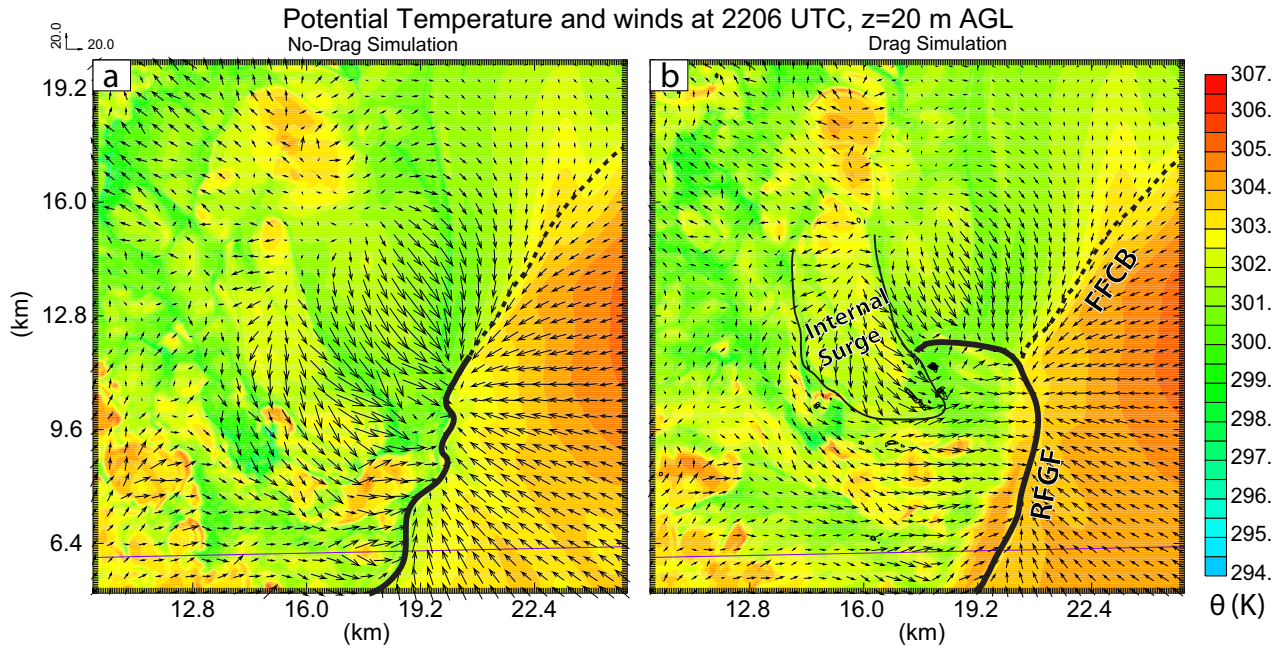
Potential Temperature and winds at 2206 UTC, z=20 m AGL

20.0
20.0

No-Drag Simulation

a

19.2
16.0
12.8
9.6
6.4

(km)

12.8
16.0
19.2
22.4

(km)

Drag Simulation

b

Internal Surge

FFCB

RFGF

12.8
16.0
19.2
22.4

(km)

307.
306.
305.
304.
303.
302.
301.
300.
299.
298.
297.
296.
295.
294.

θ (K)